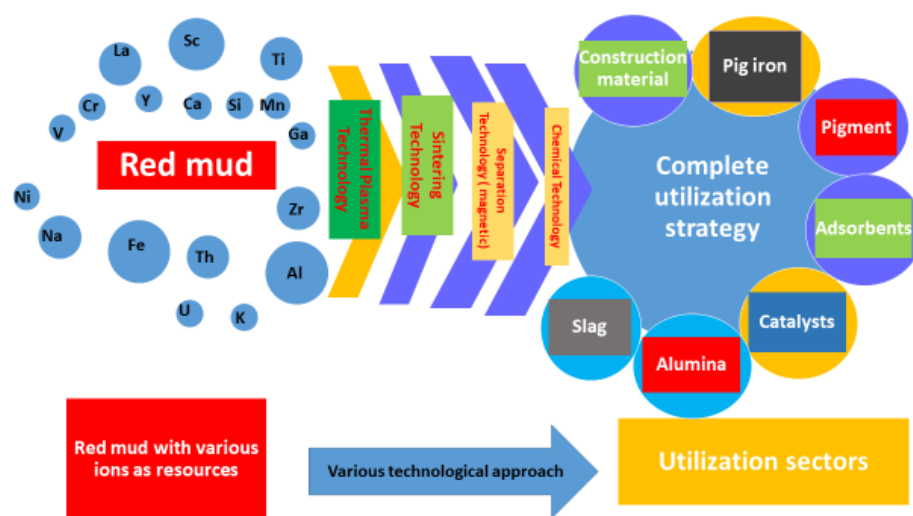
La
Sc
Ti
Y
Cr
Ca
Si
Mn
V
Ga
Red mud
Ni
Zr
Na
Fe
Th
Al
U
K

Thermal Plasma Technology
Sintering Technology
Separation Technology ( magnetic)
Chemical Technology

Construction material
Pig iron
Pigment
Complete utilization strategy
Adsorbents
Catalysts
Slag
Alumina

Red mud with various ions as resources
Various technological approach
Utilization sectors